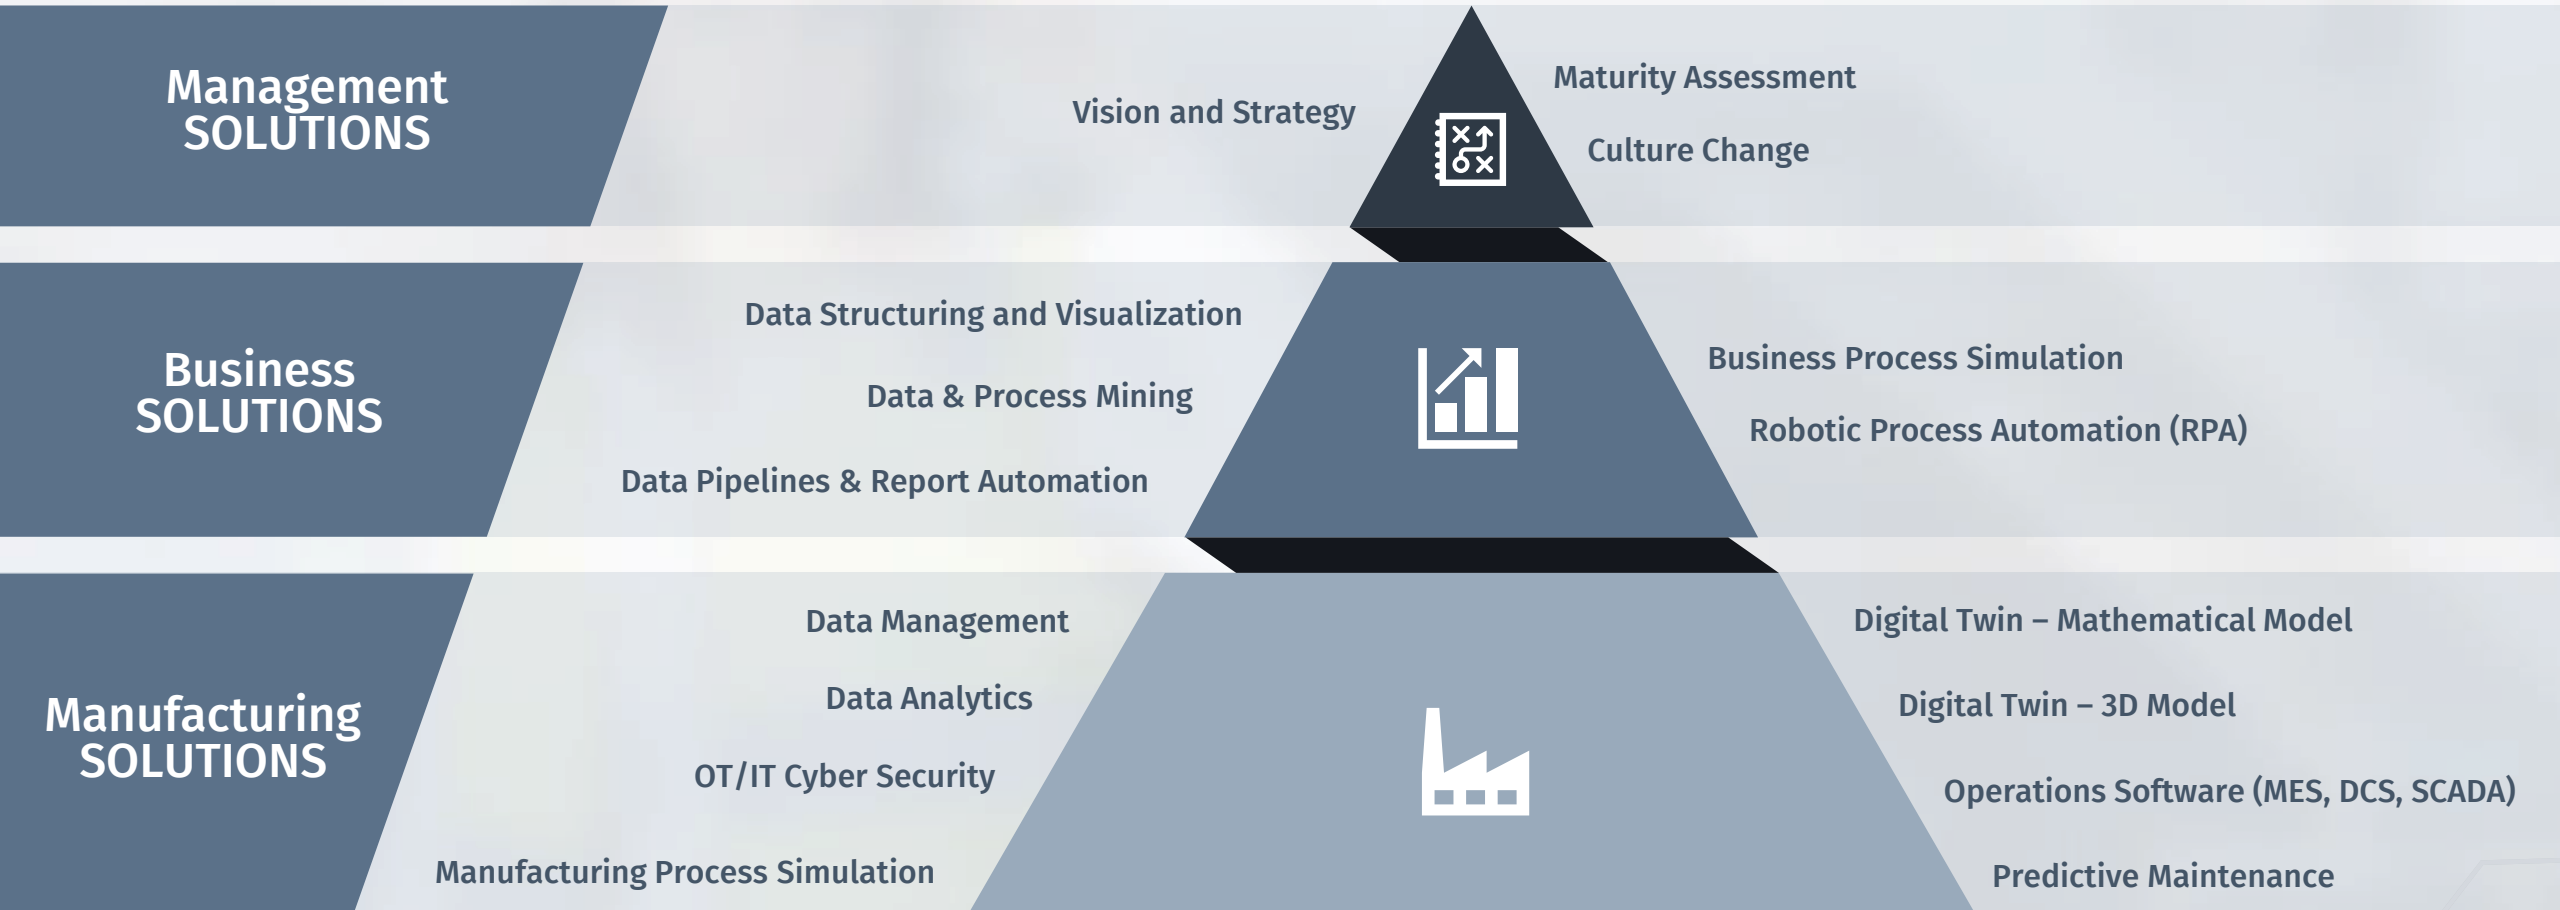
Management SOLUTIONS

Vision and Strategy

Maturity Assessment

Culture Change

Business SOLUTIONS

Data Structuring and Visualization

Data & Process Mining

Data Pipelines & Report Automation

Business Process Simulation

Robotic Process Automation (RPA)

Manufacturing SOLUTIONS

Data Management

Data Analytics

OT/IT Cyber Security

Manufacturing Process Simulation

Digital Twin – Mathematical Model

Digital Twin – 3D Model

Operations Software (MES, DCS, SCADA)

Predictive Maintenance